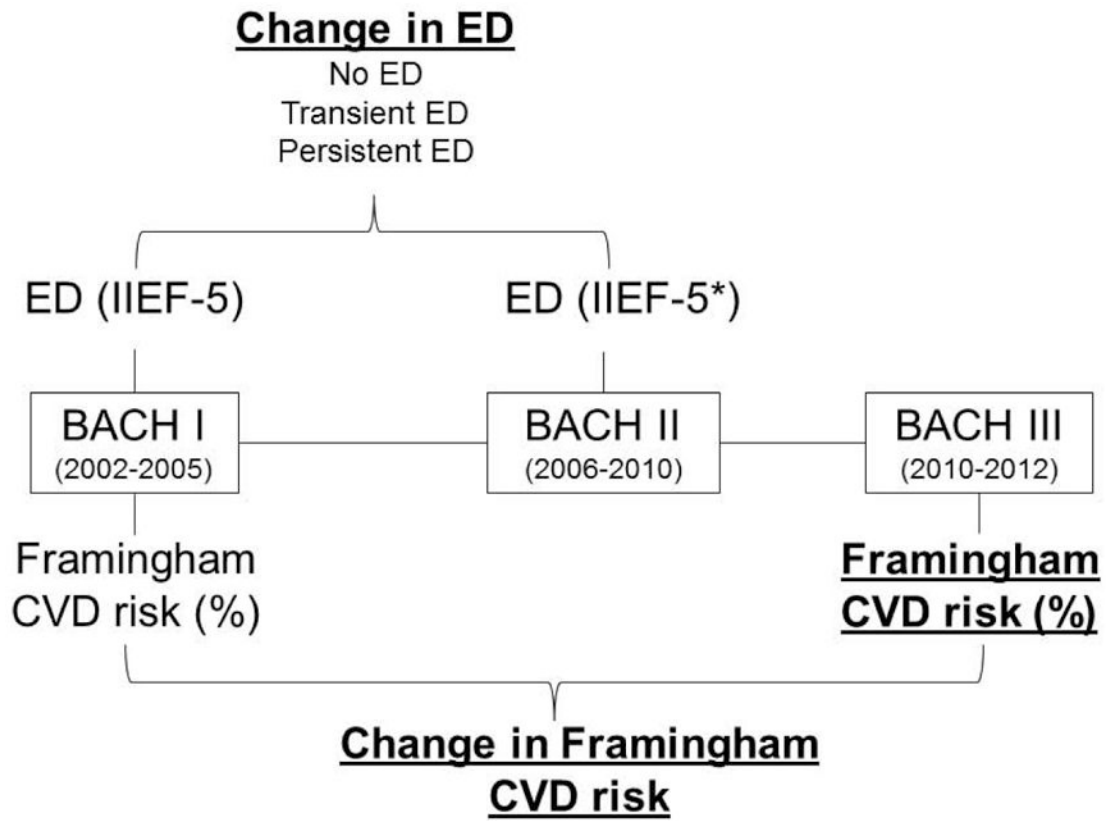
Change in ED
No ED
Transient ED
Persistent ED

ED (IIEF-5)

ED (IIEF-5*)

BACH I
(2002-2005)

BACH II
(2006-2010)

BACH III
(2010-2012)

Framingham
CVD risk (%)

Framingham
CVD risk (%)

Change in Framingham
CVD risk